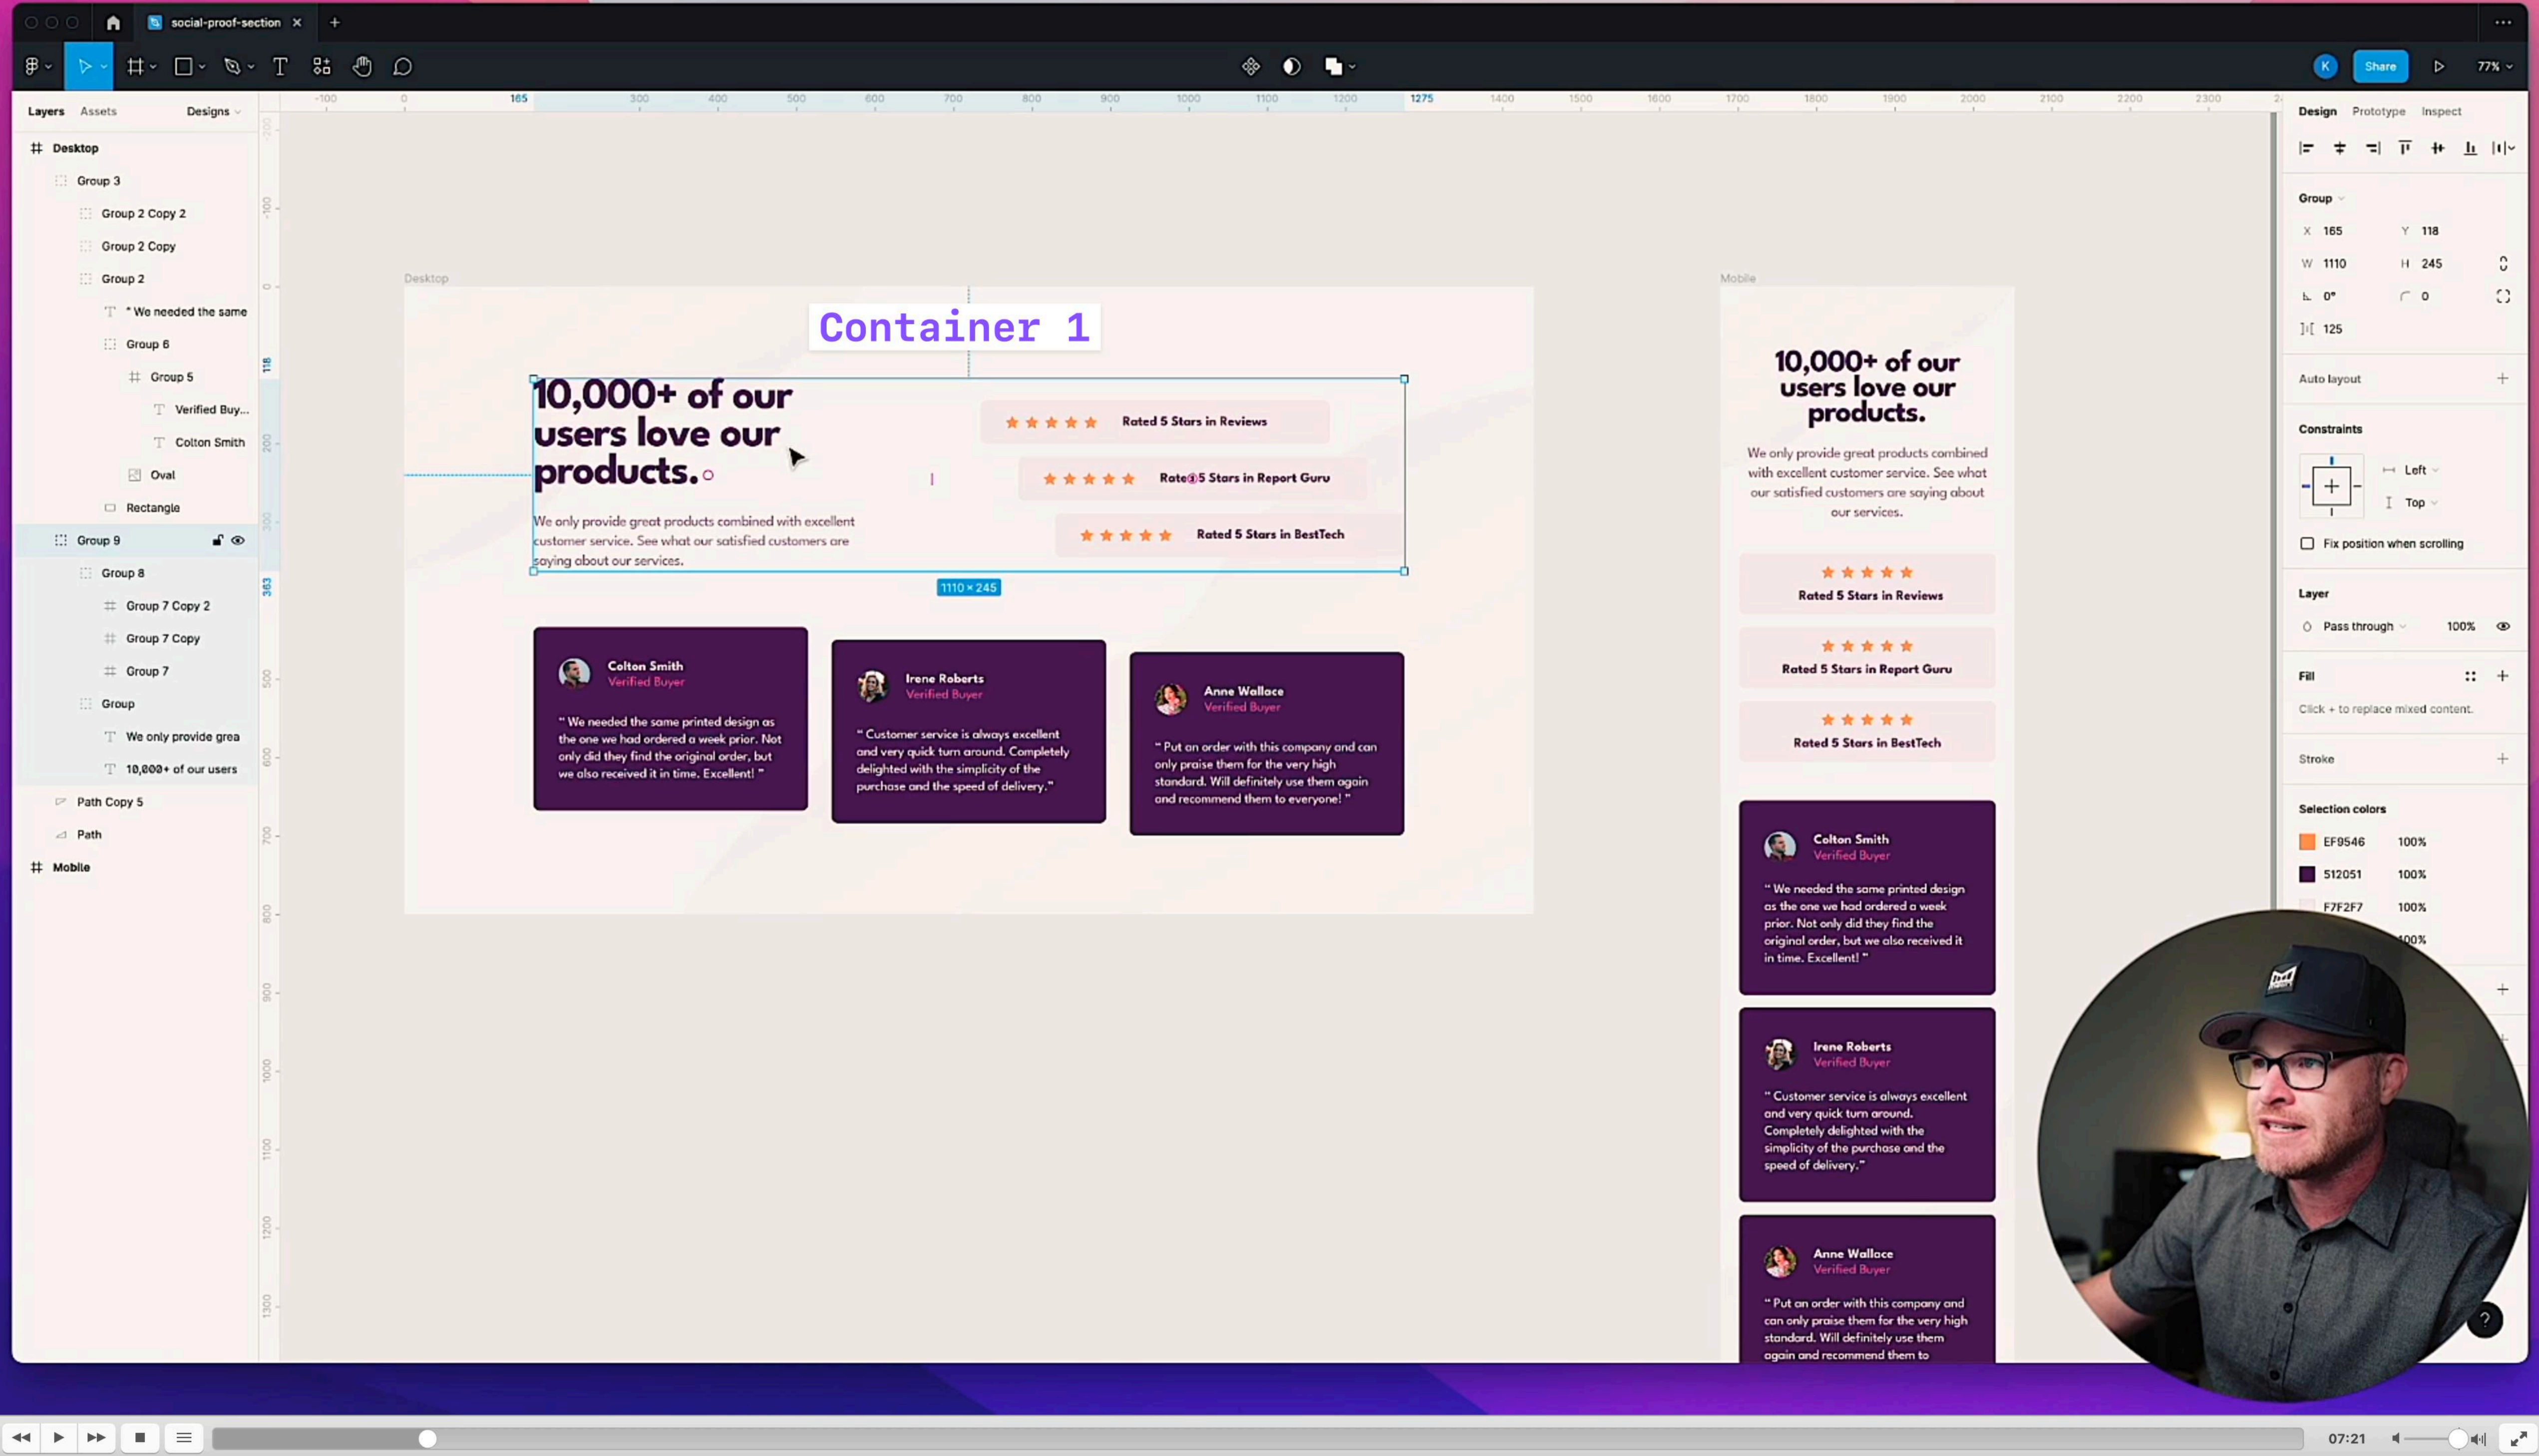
social-proof-section

K Share 77%

Layers Assets Designs

Desktop
Group 3
Group 2 Copy 2
Group 2 Copy
Group 2
" We needed the same
Group 6
Group 5
Verified Buy...
Colton Smith
Oval
Rectangle
Group 9
Group 8
Group 7 Copy 2
Group 7 Copy
Group 7
Group
We only provide grea
10,000+ of our users
Path Copy 5
Path
Mobile

Desktop

Container 1

10,000+ of our users love our products.

We only provide great products combined with excellent customer service. See what our satisfied customers are saying about our services.

Rated 5 Stars in Reviews

Rated 5 Stars in Report Guru

Rated 5 Stars in BestTech

1110 × 245

Colton Smith
Verified Buyer
" We needed the same printed design as the one we had ordered a week prior. Not only did they find the original order, but we also received it in time. Excellent! "

Irene Roberts
Verified Buyer
" Customer service is always excellent and very quick turn around. Completely delighted with the simplicity of the purchase and the speed of delivery."

Anne Wallace
Verified Buyer
" Put an order with this company and can only praise them for the very high standard. Will definitely use them again and recommend them to everyone! "

Mobile

10,000+ of our users love our products.

We only provide great products combined with excellent customer service. See what our satisfied customers are saying about our services.

Rated 5 Stars in Reviews

Rated 5 Stars in Report Guru

Rated 5 Stars in BestTech

Colton Smith
Verified Buyer
" We needed the same printed design as the one we had ordered a week prior. Not only did they find the original order, but we also received it in time. Excellent! "

Irene Roberts
Verified Buyer
" Customer service is always excellent and very quick turn around. Completely delighted with the simplicity of the purchase and the speed of delivery."

Anne Wallace
Verified Buyer
" Put an order with this company and can only praise them for the very high standard. Will definitely use them again and recommend them to

Design Prototype Inspect

Group
X 165 Y 118
W 1110 H 245
0° 0
125

Auto layout

Constraints
Left
Top
Fix position when scrolling

Layer
Pass through 100%

Fill
Click + to replace mixed content.

Stroke

Selection colors
EF9546 100%
512051 100%
F7F2F7 100%

07:21